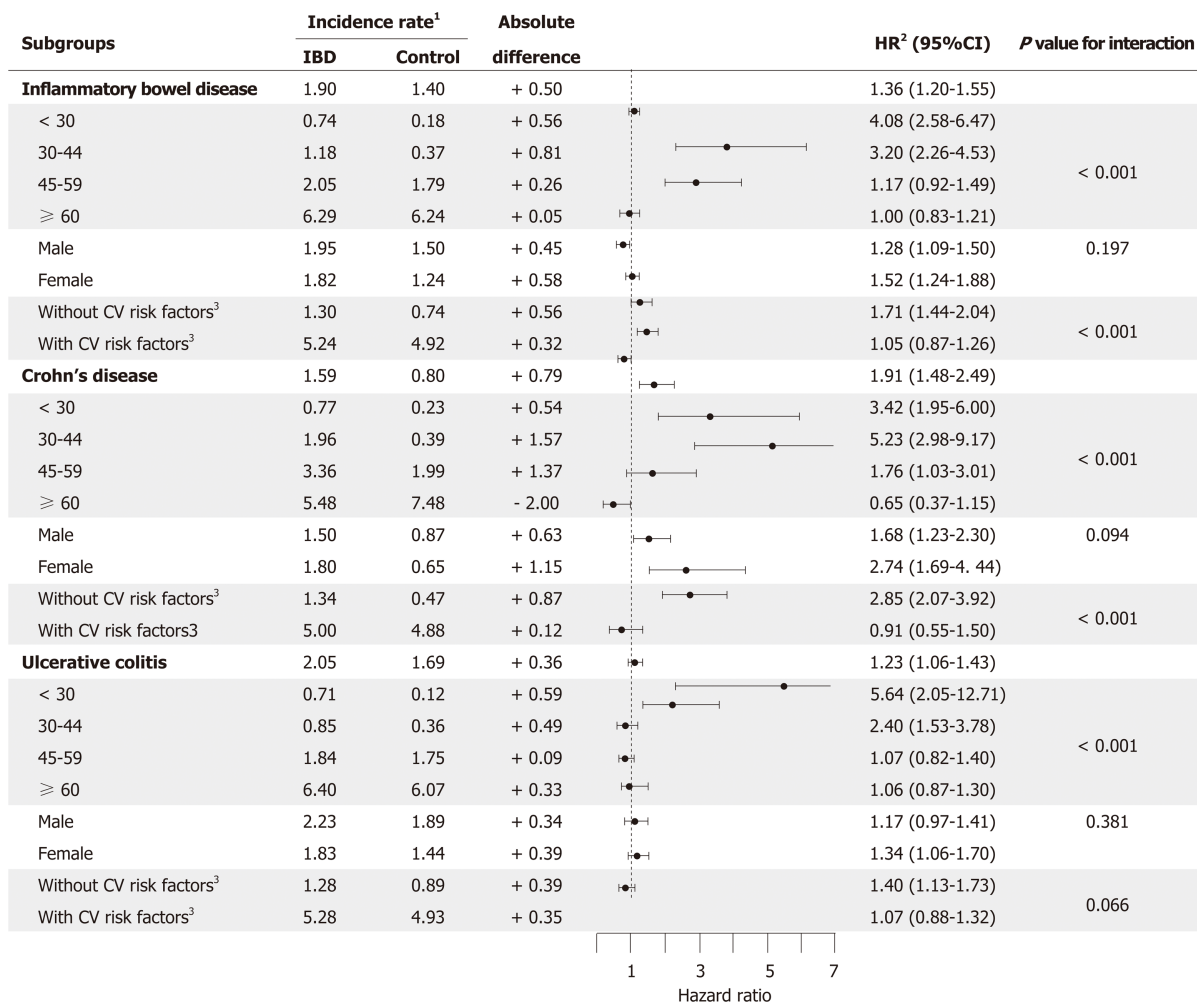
| Subgroups | Incidence rate$^1$ IBD | Incidence rate$^1$ Control | Absolute difference | HR$^2$ (95%CI) | P value for interaction |
|---|---|---|---|---|---|
| **Inflammatory bowel disease** | 1.90 | 1.40 | + 0.50 | 1.36 (1.20-1.55) | |
| < 30 | 0.74 | 0.18 | + 0.56 | 4.08 (2.58-6.47) | |
| 30-44 | 1.18 | 0.37 | + 0.81 | 3.20 (2.26-4.53) | < 0.001 |
| 45-59 | 2.05 | 1.79 | + 0.26 | 1.17 (0.92-1.49) | |
| ⩾ 60 | 6.29 | 6.24 | + 0.05 | 1.00 (0.83-1.21) | |
| Male | 1.95 | 1.50 | + 0.45 | 1.28 (1.09-1.50) | 0.197 |
| Female | 1.82 | 1.24 | + 0.58 | 1.52 (1.24-1.88) | |
| Without CV risk factors$^3$ | 1.30 | 0.74 | + 0.56 | 1.71 (1.44-2.04) | < 0.001 |
| With CV risk factors$^3$ | 5.24 | 4.92 | + 0.32 | 1.05 (0.87-1.26) | |
| **Crohn's disease** | 1.59 | 0.80 | + 0.79 | 1.91 (1.48-2.49) | |
| < 30 | 0.77 | 0.23 | + 0.54 | 3.42 (1.95-6.00) | |
| 30-44 | 1.96 | 0.39 | + 1.57 | 5.23 (2.98-9.17) | < 0.001 |
| 45-59 | 3.36 | 1.99 | + 1.37 | 1.76 (1.03-3.01) | |
| ⩾ 60 | 5.48 | 7.48 | - 2.00 | 0.65 (0.37-1.15) | |
| Male | 1.50 | 0.87 | + 0.63 | 1.68 (1.23-2.30) | 0.094 |
| Female | 1.80 | 0.65 | + 1.15 | 2.74 (1.69-4. 44) | |
| Without CV risk factors$^3$ | 1.34 | 0.47 | + 0.87 | 2.85 (2.07-3.92) | < 0.001 |
| With CV risk factors3 | 5.00 | 4.88 | + 0.12 | 0.91 (0.55-1.50) | |
| **Ulcerative colitis** | 2.05 | 1.69 | + 0.36 | 1.23 (1.06-1.43) | |
| < 30 | 0.71 | 0.12 | + 0.59 | 5.64 (2.05-12.71) | |
| 30-44 | 0.85 | 0.36 | + 0.49 | 2.40 (1.53-3.78) | < 0.001 |
| 45-59 | 1.84 | 1.75 | + 0.09 | 1.07 (0.82-1.40) | |
| ⩾ 60 | 6.40 | 6.07 | + 0.33 | 1.06 (0.87-1.30) | |
| Male | 2.23 | 1.89 | + 0.34 | 1.17 (0.97-1.41) | 0.381 |
| Female | 1.83 | 1.44 | + 0.39 | 1.34 (1.06-1.70) | |
| Without CV risk factors$^3$ | 1.28 | 0.89 | + 0.39 | 1.40 (1.13-1.73) | 0.066 |
| With CV risk factors$^3$ | 5.28 | 4.93 | + 0.35 | 1.07 (0.88-1.32) | |

1 3 5 7
Hazard ratio